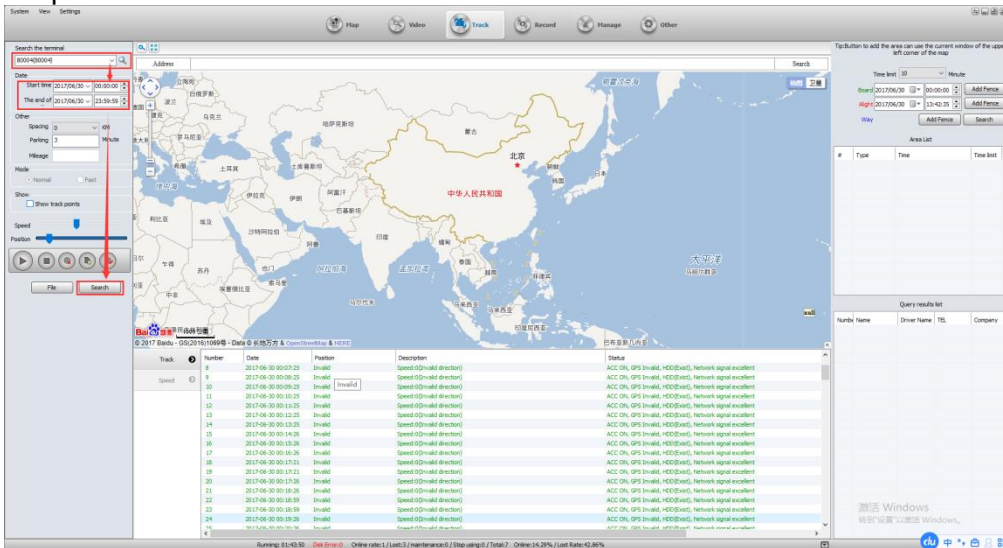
System View Settings

Map Video Track Record Manage Other

Search the terminal
80004(80004)

Date
Start time 2017/06/30 00:00:00
The end of 2017/06/30 23:59:59

Other
Spacing 0 KM
Parking 3 Minute
Mileage

Mode
Normal Fast

Show
Show track points

Speed
Position

File Search

Address Search

地图 卫星

北京
中华人民共和国
蒙古
哈萨克斯坦
日本
太平洋
印度
泰国
菲律宾
印度尼西亚

© 2017 Baidu - GS(2016)1069号 - Data © 长地万方 & OpenStreetMap & HERE

Track
Speed

| Number | Date | Position | Description | Status |
|---|---|---|---|---|
| 8 | 2017-06-30 00:07:25 | Invalid | Speed:0(Invalid direction) | ACC ON, GPS Invalid, HDD(Exist), Network signal excellent |
| 9 | 2017-06-30 00:08:25 | Invalid | Speed:0(Invalid direction) | ACC ON, GPS Invalid, HDD(Exist), Network signal excellent |
| 10 | 2017-06-30 00:09:25 | Invalid | Speed:0(Invalid direction) | ACC ON, GPS Invalid, HDD(Exist), Network signal excellent |
| 11 | 2017-06-30 00:10:25 | Invalid | Speed:0(Invalid direction) | ACC ON, GPS Invalid, HDD(Exist), Network signal excellent |
| 12 | 2017-06-30 00:11:25 | Invalid | Speed:0(Invalid direction) | ACC ON, GPS Invalid, HDD(Exist), Network signal excellent |
| 13 | 2017-06-30 00:12:25 | Invalid | Speed:0(Invalid direction) | ACC ON, GPS Invalid, HDD(Exist), Network signal excellent |
| 14 | 2017-06-30 00:13:25 | Invalid | Speed:0(Invalid direction) | ACC ON, GPS Invalid, HDD(Exist), Network signal excellent |
| 15 | 2017-06-30 00:14:26 | Invalid | Speed:0(Invalid direction) | ACC ON, GPS Invalid, HDD(Exist), Network signal excellent |
| 16 | 2017-06-30 00:15:26 | Invalid | Speed:0(Invalid direction) | ACC ON, GPS Invalid, HDD(Exist), Network signal excellent |
| 17 | 2017-06-30 00:16:26 | Invalid | Speed:0(Invalid direction) | ACC ON, GPS Invalid, HDD(Exist), Network signal excellent |
| 18 | 2017-06-30 00:17:21 | Invalid | Speed:0(Invalid direction) | ACC ON, GPS Invalid, HDD(Exist), Network signal excellent |
| 19 | 2017-06-30 00:17:21 | Invalid | Speed:0(Invalid direction) | ACC ON, GPS Invalid, HDD(Exist), Network signal excellent |
| 20 | 2017-06-30 00:17:21 | Invalid | Speed:0(Invalid direction) | ACC ON, GPS Invalid, HDD(Exist), Network signal excellent |
| 21 | 2017-06-30 00:18:26 | Invalid | Speed:0(Invalid direction) | ACC ON, GPS Invalid, HDD(Exist), Network signal excellent |
| 22 | 2017-06-30 00:18:59 | Invalid | Speed:0(Invalid direction) | ACC ON, GPS Invalid, HDD(Exist), Network signal excellent |
| 23 | 2017-06-30 00:18:59 | Invalid | Speed:0(Invalid direction) | ACC ON, GPS Invalid, HDD(Exist), Network signal excellent |
| 24 | 2017-06-30 00:19:26 | Invalid | Speed:0(Invalid direction) | ACC ON, GPS Invalid, HDD(Exist), Network signal excellent |

Tip:Button to add the area can use the current window of the upper left corner of the map

Time limit 10 Minute
Board 2017/06/30 00:00:00 Add Fence
Alight 2017/06/30 13:42:35 Add Fence
Way Add Fence Search

Area List
| # | Type | Time | Time limit |
|---|---|---|---|

Query results list
| Number | Name | Driver Name | TEL | Company |
|---|---|---|---|---|

激活 Windows
转到"设置"以激活 Windows。

Running: 01:43:50 Disk Error:0 Online rate:1 / Lost:3 / maintenance:0 / Stop using:0 / Total:7 Online:14.29% / Lost Rate:42.86%